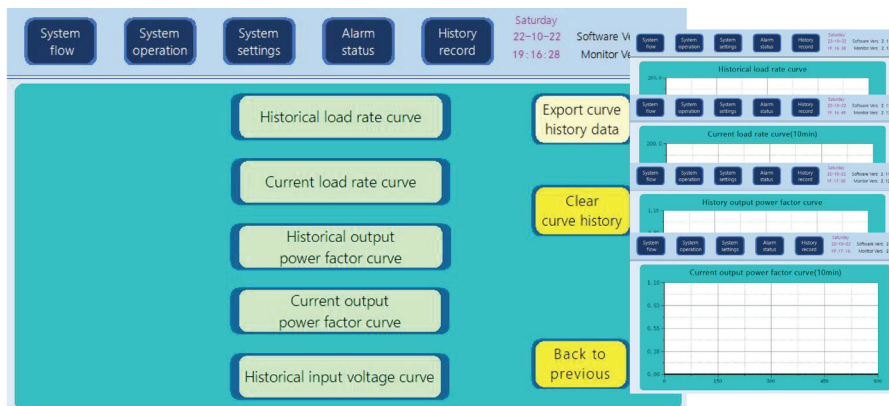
System flow

System operation

System settings

Alarm status

History record

Saturday
22-10-22
19:16:28

Software Ve
Monitor Ve

Historical load rate curve

Current load rate curve

Historical output power factor curve

Current output power factor curve

Historical input voltage curve

Export curve history data

Clear curve history

Back to previous

System flow | System operation | System settings | Alarm status | History record | Saturday 22-10-22 19:16:30 | Software Vers: 2. | Monitor Vers: 2.

Historical load rate curve

System flow | System operation | System settings | Alarm status | History record | Saturday 22-10-22 19:16:30 | Software Vers: 2. | Monitor Vers: 2.

Current load rate curve(10min)

200.0

System flow | System operation | System settings | Alarm status | History record | Saturday 22-10-22 19:16:30 | Software Vers: 2. | Monitor Vers: 2.

History output power factor curve

1.10

System flow | System operation | System settings | Alarm status | History record | Saturday 22-10-22 19:17:16 | Software Vers: 2. | Monitor Vers: 2.

Current output power factor curve(10min)

1.10
0.93
0.55
0.38
0.00

0
150
300
450
600